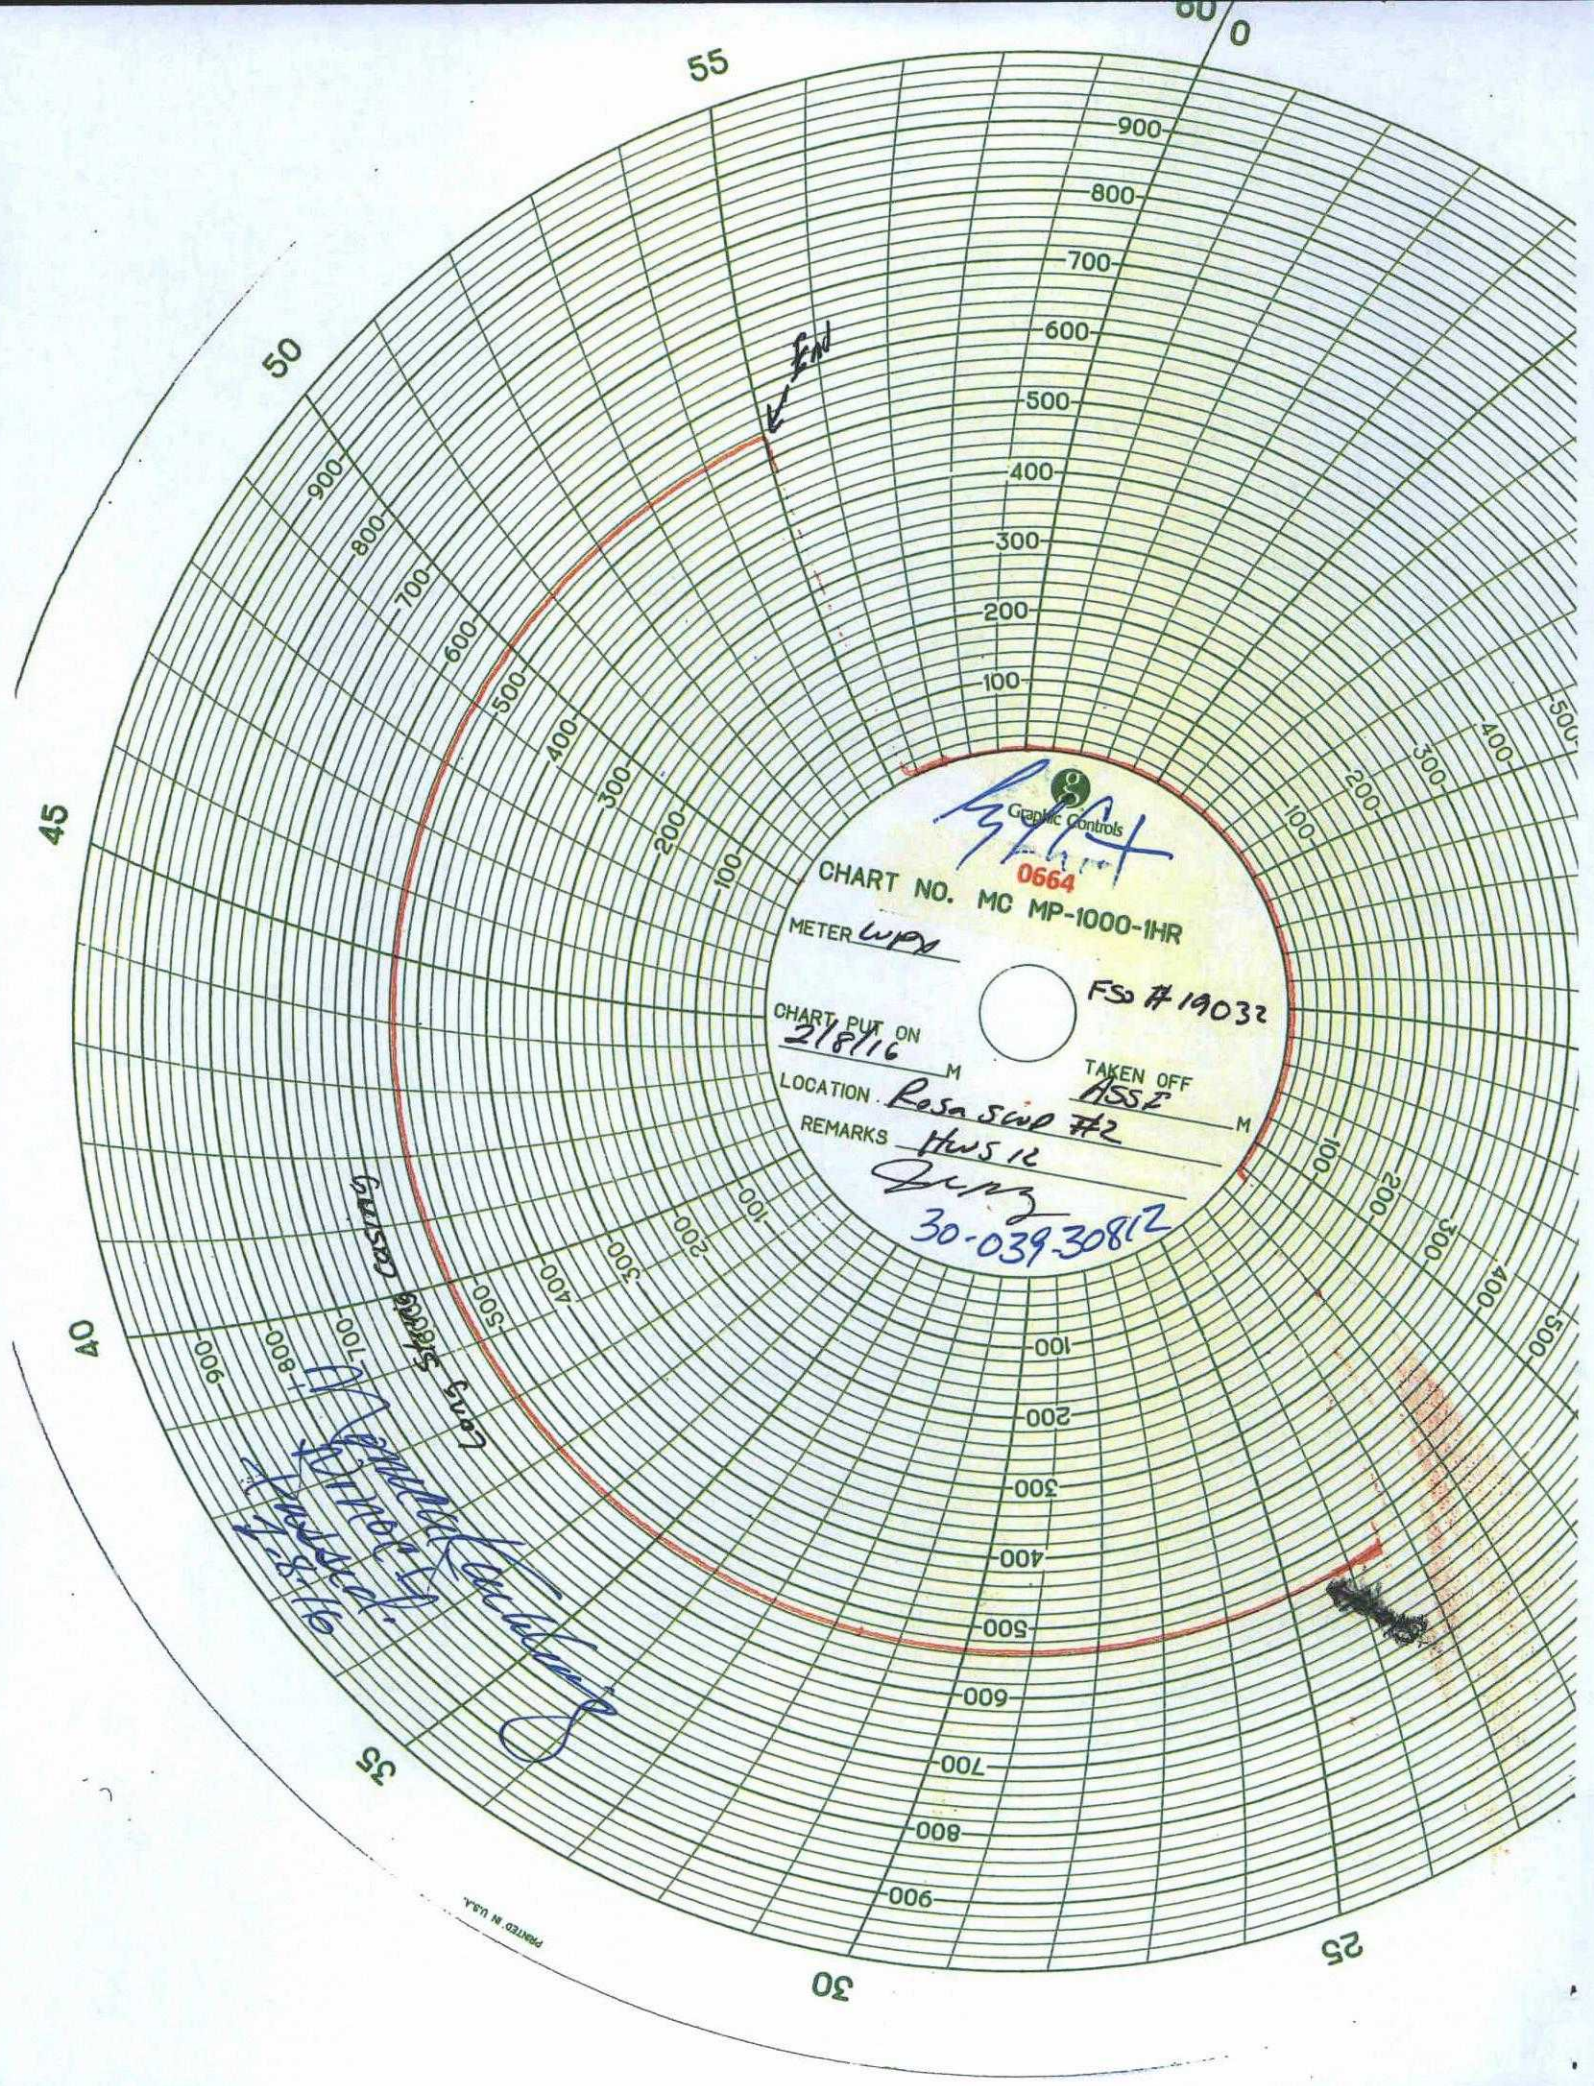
60 0
55
50
45
40
35
30
25

900
800
700
600
500
400
300
200
100

End

Graphic Controls
0664
CHART NO. MC MP-1000-1HR
METER WPX
FSO #19032
CHART PUT ON 2/8/16 M
TAKEN OFF ASSE M
LOCATION Rosa SWD #2
REMARKS HWS 12
30-039-30812

Long String Casing

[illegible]
2-8-16

PRINTED IN U.S.A.